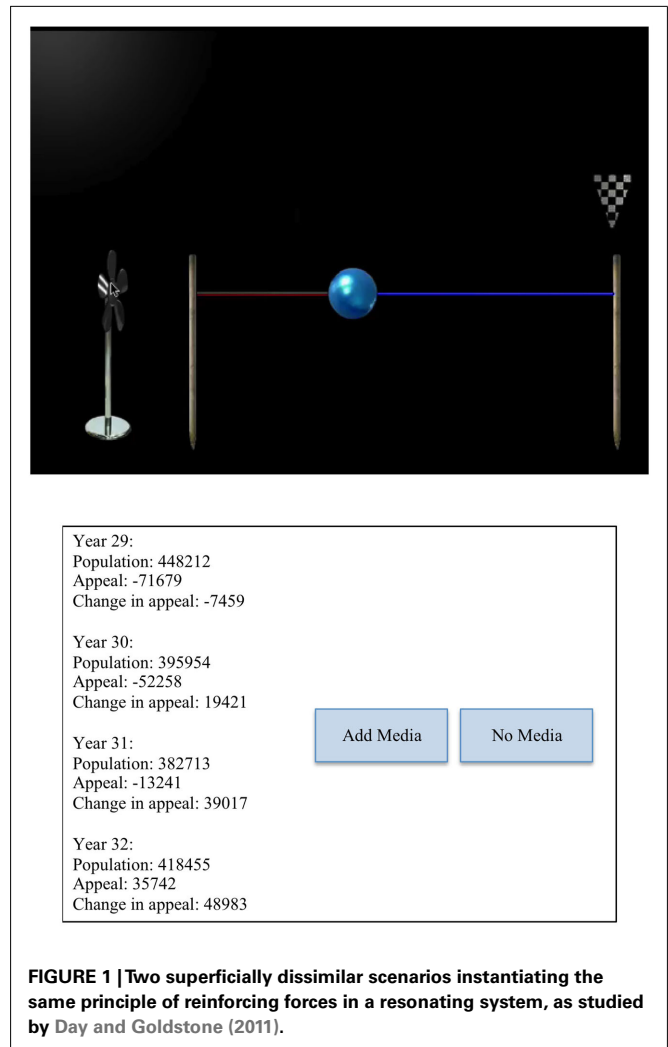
Year 29:
Population: 448212
Appeal: -71679
Change in appeal: -7459

Year 30:
Population: 395954
Appeal: -52258
Change in appeal: 19421

Year 31:
Population: 382713
Appeal: -13241
Change in appeal: 39017

Year 32:
Population: 418455
Appeal: 35742
Change in appeal: 48983

Add Media

No Media

FIGURE 1 | Two superficially dissimilar scenarios instantiating the same principle of reinforcing forces in a resonating system, as studied by Day and Goldstone (2011).